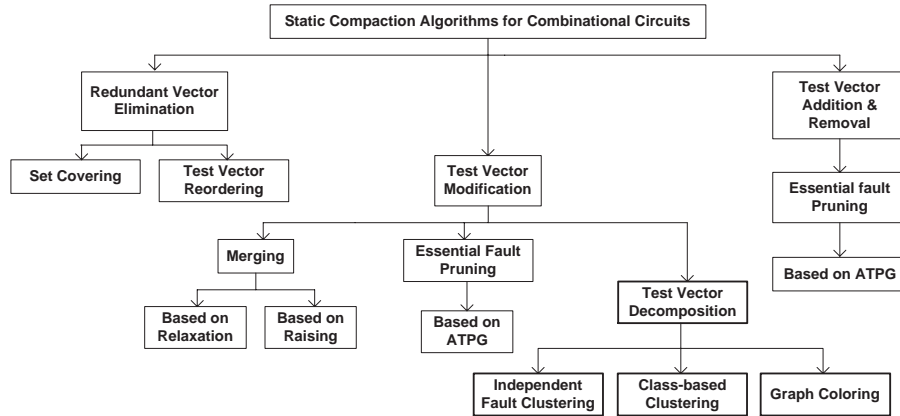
Static Compaction Algorithms for Combinational Circuits

Redundant Vector Elimination

Set Covering

Test Vector Reordering

Test Vector Modification

Test Vector Addition & Removal

Essential fault Pruning

Based on ATPG

Merging

Essential Fault Pruning

Test Vector Decomposition

Based on Relaxation

Based on Raising

Based on ATPG

Independent Fault Clustering

Class-based Clustering

Graph Coloring